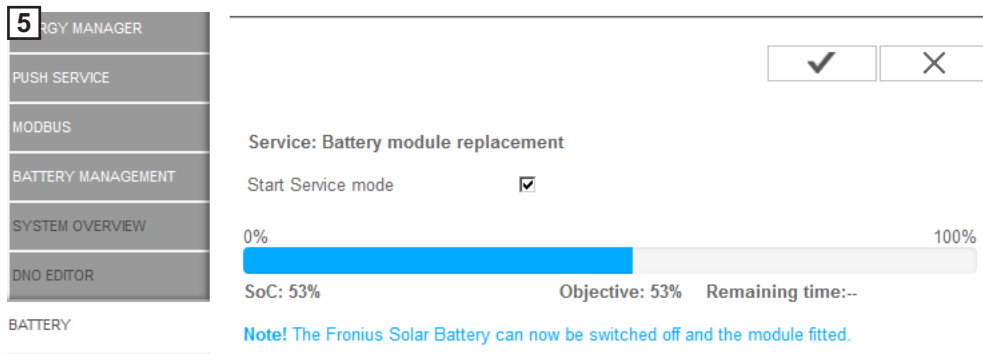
5
RGY MANAGER
PUSH SERVICE
MODBUS
BATTERY MANAGEMENT
SYSTEM OVERVIEW
DNO EDITOR
BATTERY

✔ ✕

Service: Battery module replacement

Start Service mode ☑

0% 100%

SoC: 53% Objective: 53% Remaining time:--

Note! The Fronius Solar Battery can now be switched off and the module fitted.